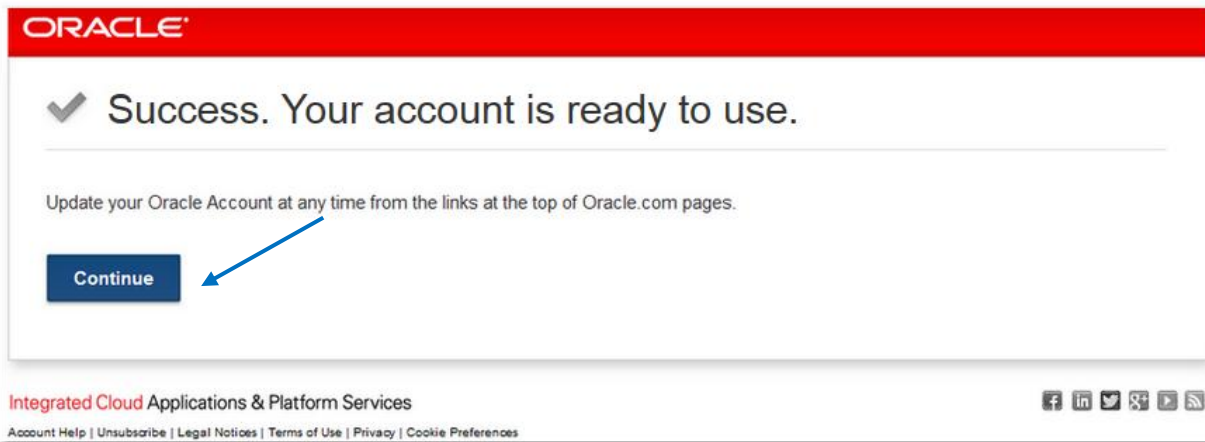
ORACLE

Success. Your account is ready to use.

Update your Oracle Account at any time from the links at the top of Oracle.com pages.

Continue

Integrated Cloud Applications & Platform Services

Account Help | Unsubscribe | Legal Notices | Terms of Use | Privacy | Cookie Preferences